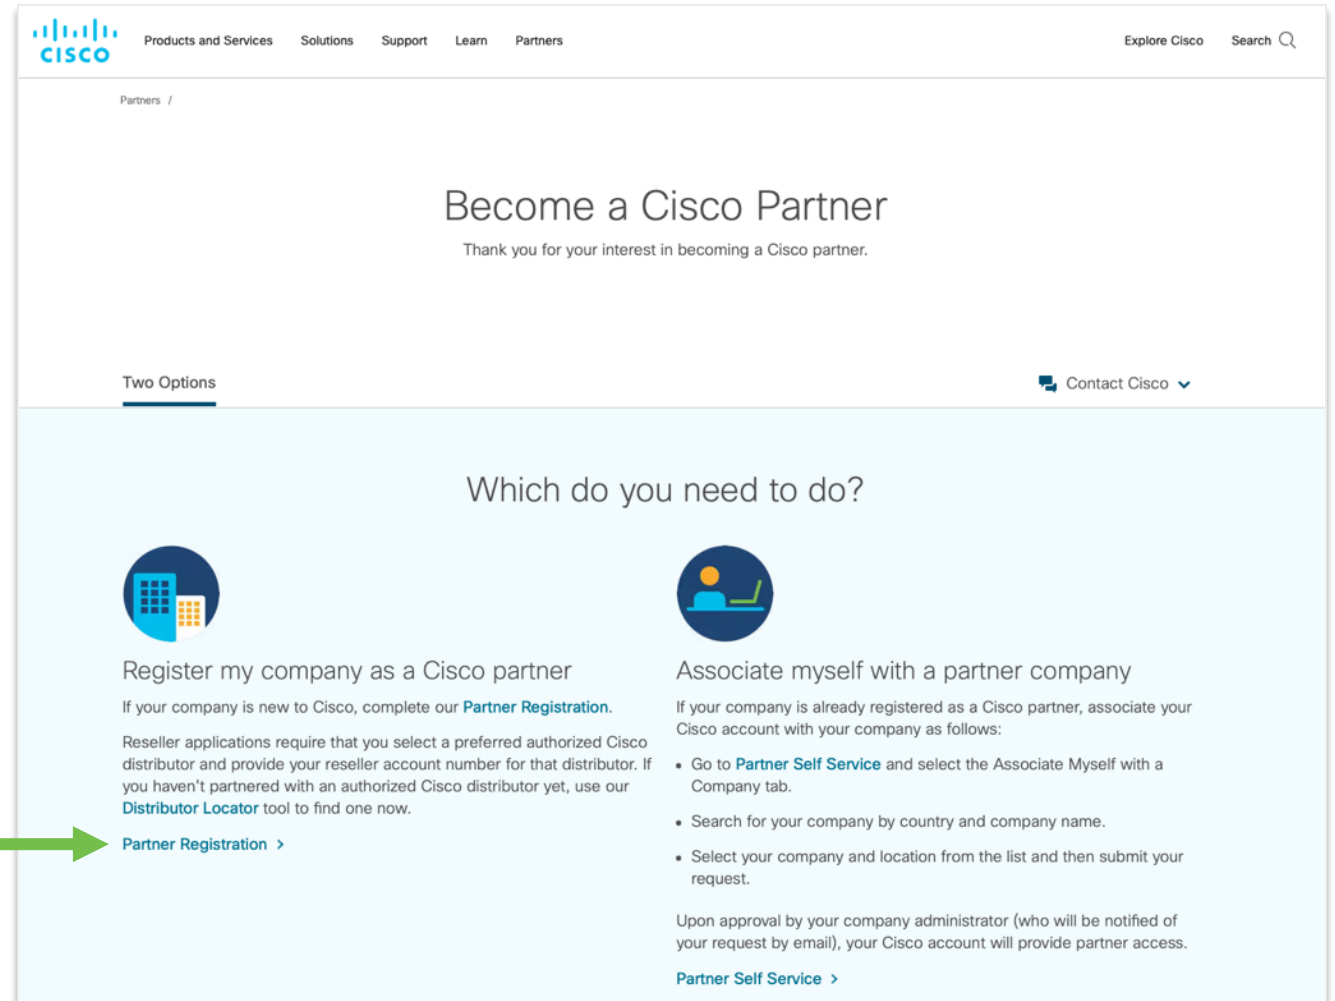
cisco Products and Services Solutions Support Learn Partners Explore Cisco Search

Partners /

Become a Cisco Partner

Thank you for your interest in becoming a Cisco partner.

Two Options

Contact Cisco

Which do you need to do?

Register my company as a Cisco partner

If your company is new to Cisco, complete our Partner Registration.

Reseller applications require that you select a preferred authorized Cisco distributor and provide your reseller account number for that distributor. If you haven't partnered with an authorized Cisco distributor yet, use our Distributor Locator tool to find one now.

Partner Registration >

Associate myself with a partner company

If your company is already registered as a Cisco partner, associate your Cisco account with your company as follows:

• Go to Partner Self Service and select the Associate Myself with a Company tab.

• Search for your company by country and company name.

• Select your company and location from the list and then submit your request.

Upon approval by your company administrator (who will be notified of your request by email), your Cisco account will provide partner access.

Partner Self Service >